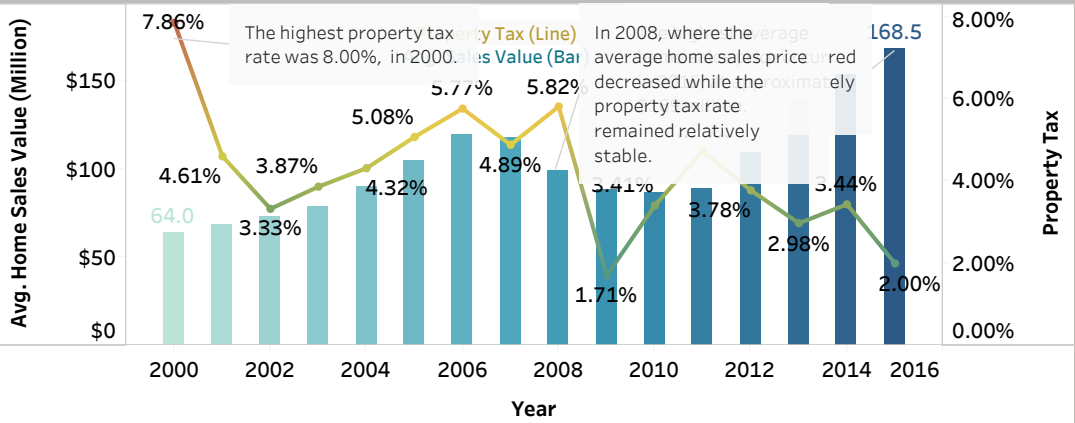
Avg. Home Sales Value (Million)

$150

$100

$50

$0

7.86%

The highest property tax rate was 8.00%, in 2000.

rty Tax (Line)

les Value (Bar)

In 2008, where the average home sales price decreased while the property tax rate remained relatively stable.

verage

red

roximat

ely

168.5

8.00%

6.00%

4.00%

2.00%

0.00%

Property Tax

64.0

4.61%

3.87%

3.33%

5.08%

4.32%

5.77%

4.89%

5.82%

3.41%

1.71%

3.78%

2.98%

3.44%

2.00%

2000

2002

2004

2006

2008

2010

2012

2014

2016

Year